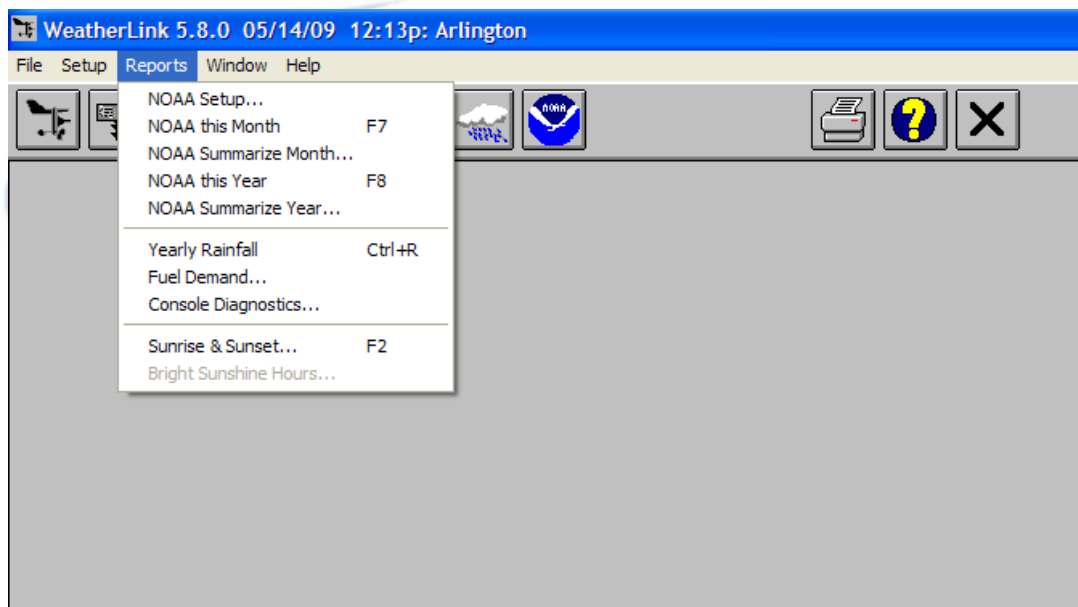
WeatherLink 5.8.0 05/14/09 12:13p: Arlington

File Setup Reports Window Help

NOAA Setup...
NOAA this Month F7
NOAA Summarize Month...
NOAA this Year F8
NOAA Summarize Year...

Yearly Rainfall Ctrl+R
Fuel Demand...
Console Diagnostics...

Sunrise & Sunset... F2
Bright Sunshine Hours...

NOAA